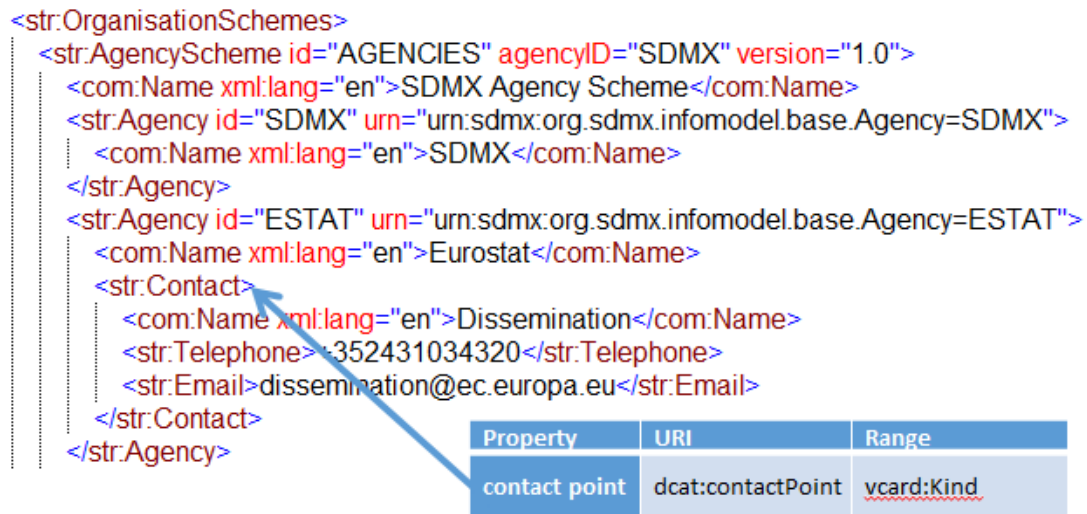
<str:OrganisationSchemes>
<str:AgencyScheme id="AGENCIES" agencyID="SDMX" version="1.0">
<com:Name xml:lang="en">SDMX Agency Scheme</com:Name>
<str:Agency id="SDMX" urn="urn:sdmx:org.sdmx.infomodel.base.Agency=SDMX">
<com:Name xml:lang="en">SDMX</com:Name>
</str:Agency>
<str:Agency id="ESTAT" urn="urn:sdmx:org.sdmx.infomodel.base.Agency=ESTAT">
<com:Name xml:lang="en">Eurostat</com:Name>
<str:Contact>
<com:Name xml:lang="en">Dissemination</com:Name>
<str:Telephone>+352431034320</str:Telephone>
<str:Email>dissemination@ec.europa.eu</str:Email>
</str:Contact>
</str:Agency>

| Property | URI | Range |
|---|---|---|
| contact point | dcat:contactPoint | vcard:Kind |